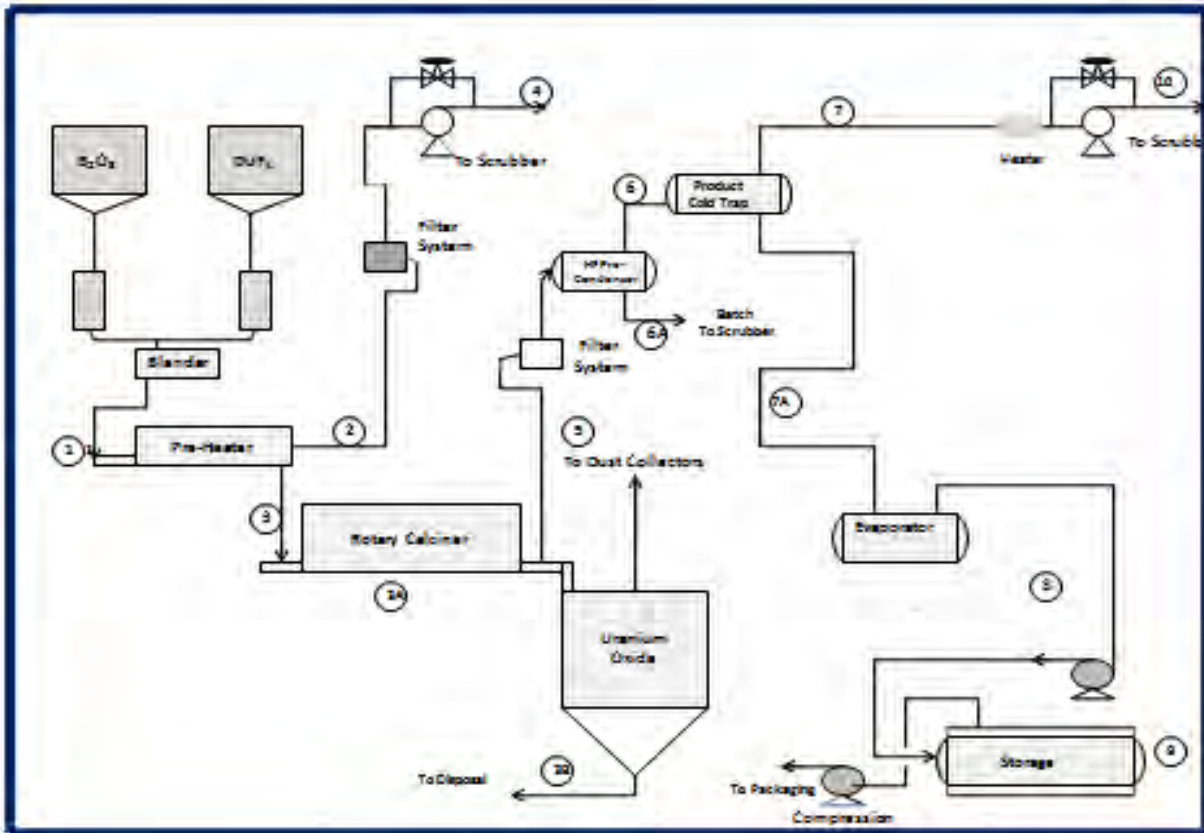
$B_2O_3$

$UF_4$

Blender

1

Pre-Heater

2

3

Rotary Calciner

3A

Filter System

4

To Scrubber

Filter System

HF Pre-Condenser

6A

Batch To Scrubber

6

Product Cold Trap

5

To Dust Collectors

Uranium Oxide

10

To Disposal

7

7A

Heater

11

To Scrubb

Evaporator

8

Storage

9

To Packaging

Compression